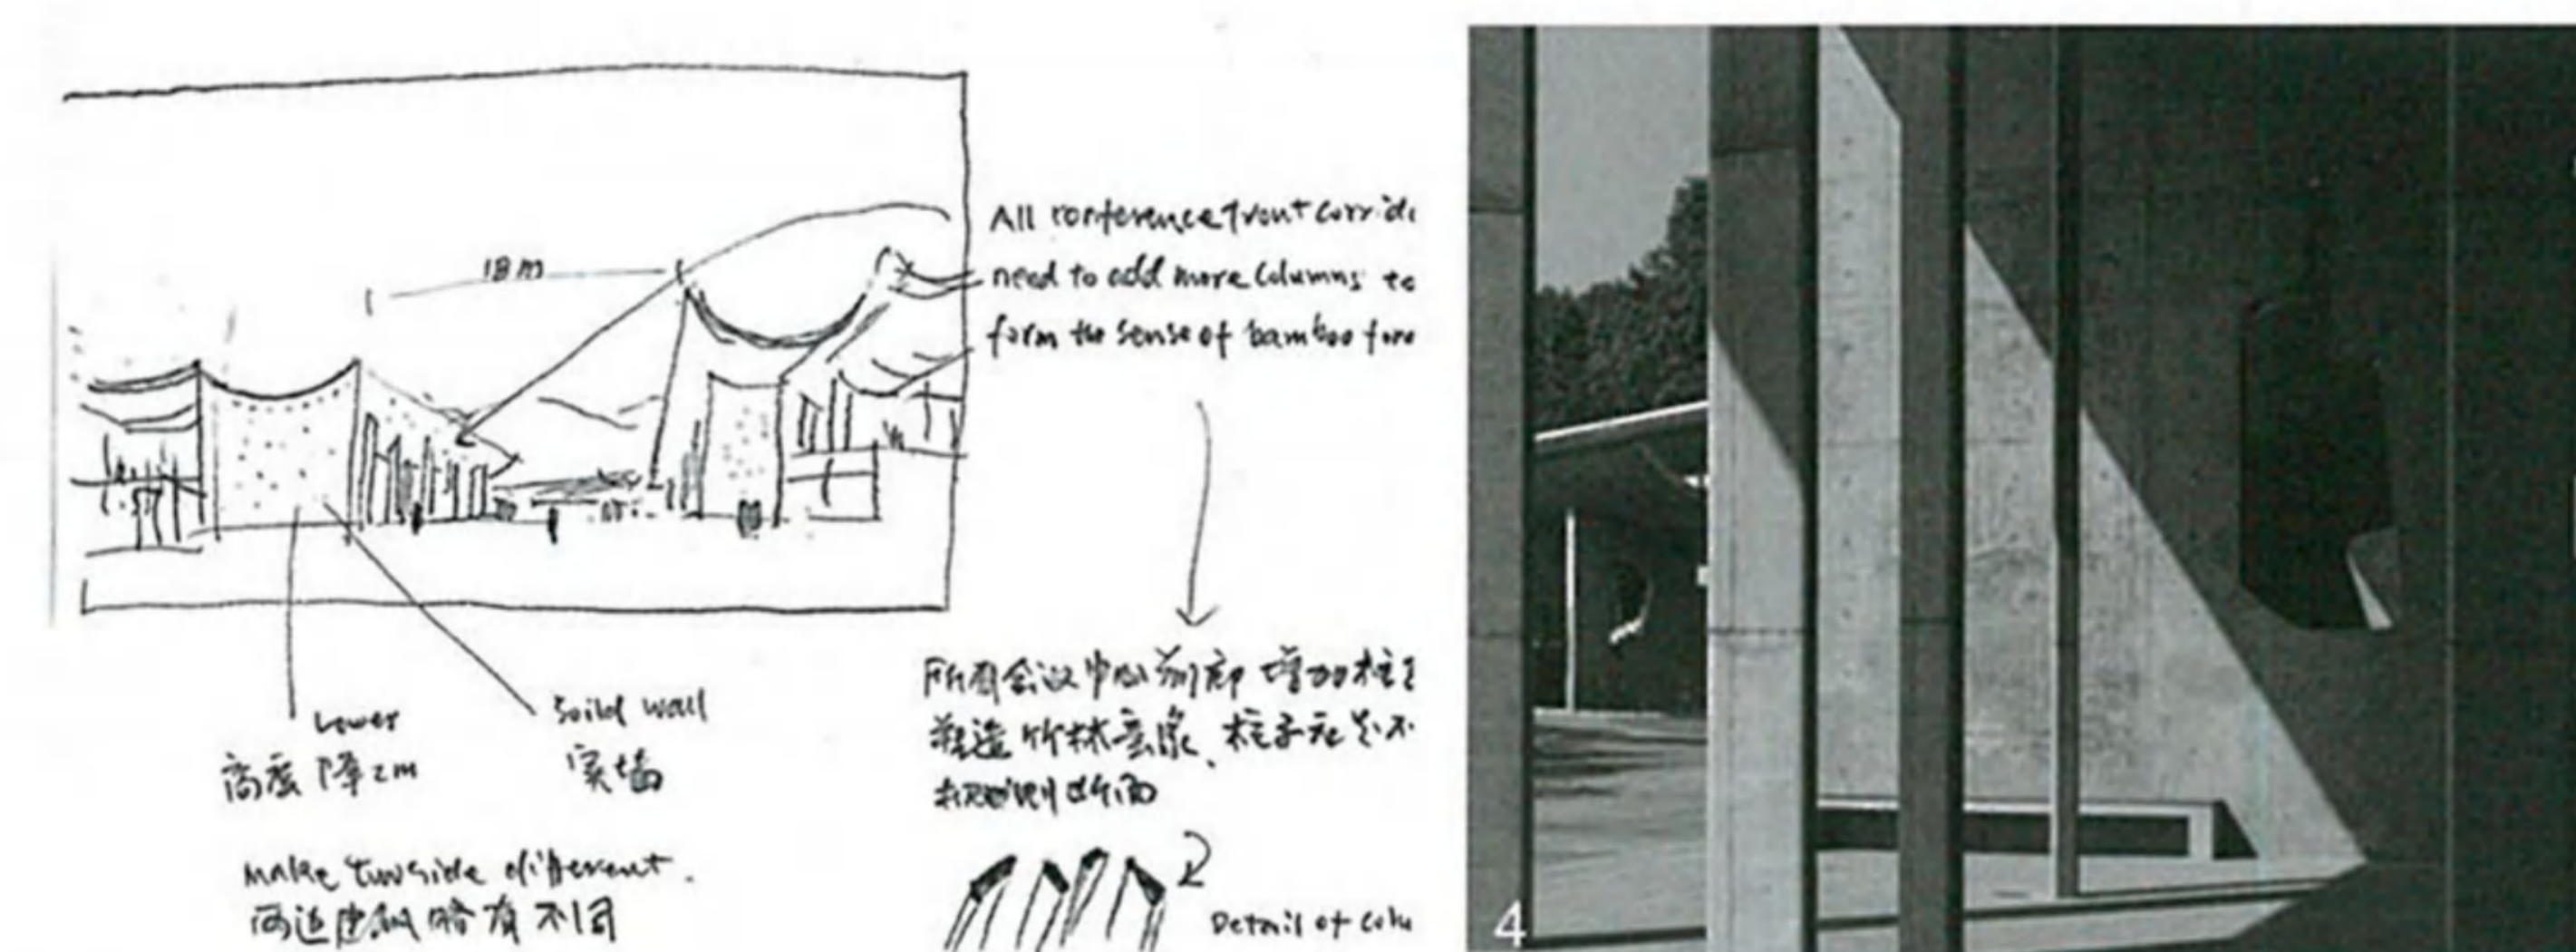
18 m

All conference front corrid
need to add more columns to
form the sense of bamboo fore

所有会议中心廊廊 增加柱子
营造竹林意象、柱子为不
规则断面

Lower
高度降2m

Soild wall
实墙

make two side different.
两边造型略有不同

2

Detail of colu

4